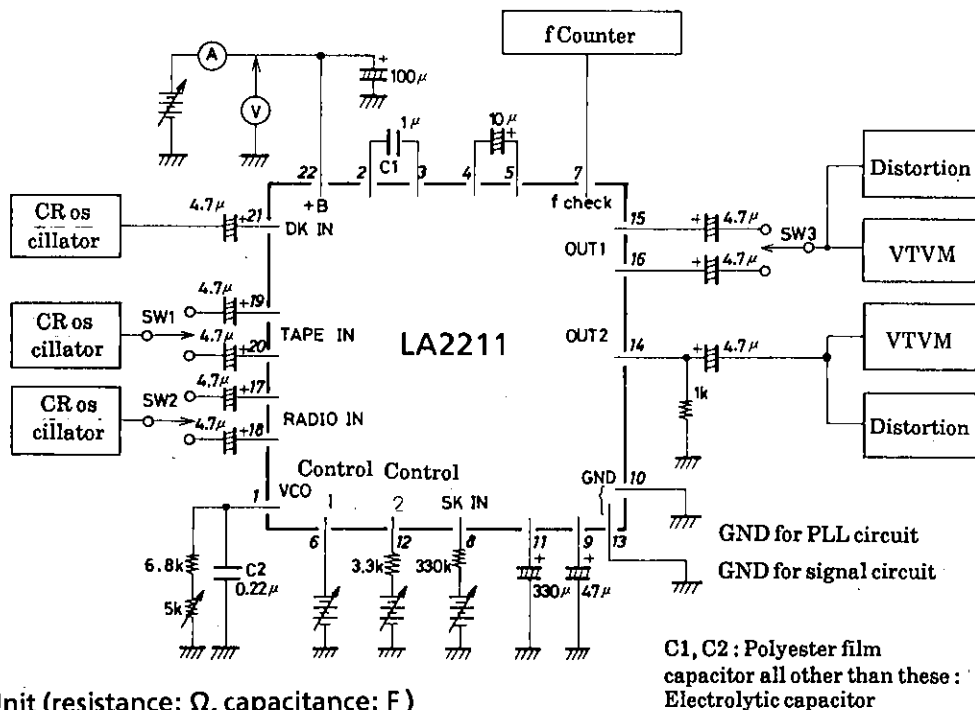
f Counter

A

V

100μ

1μ

C1

10μ

22

+B

2

3

4

5

7

f check

Distortion

CR os cillator

4.7μ

21

DK IN

15

4.7μ

SW3

OUT1

16

4.7μ

VTVM

CR os cillator

SW1

4.7μ

19

4.7μ

20

TAPE IN

LA2211

OUT2

14

4.7μ

VTVM

CR os cillator

SW2

4.7μ

17

4.7μ

18

RADIO IN

1k

Distortion

Control

Control

GND

10

1

VCO

1

2

SK IN

6

12

8

11

9

13

GND for PLL circuit

GND for signal circuit

6.8k

C2

0.22μ

3.3k

330k

330μ

47μ

5k

C1, C2 : Polyester film capacitor all other than these : Electrolytic capacitor

Unit (resistance: Ω, capacitance: F)